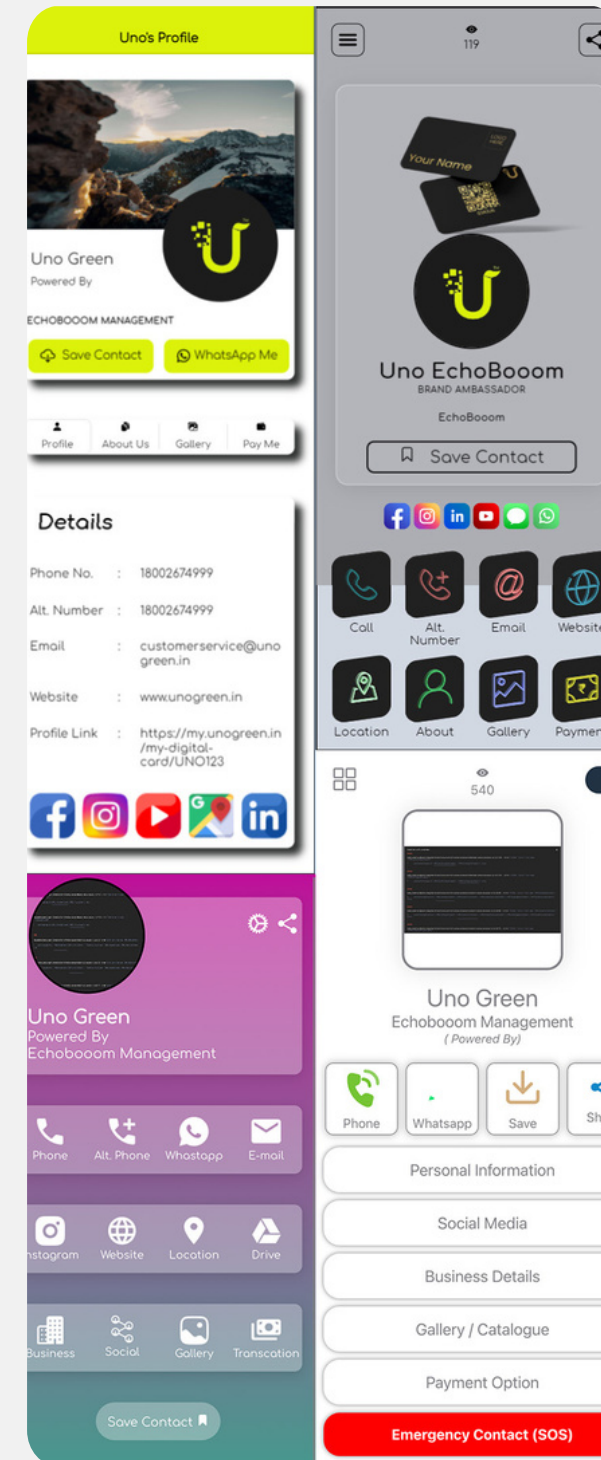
Uno's Profile

Uno Green
Powered By
ECHOBOOOM MANAGEMENT

Save Contact
WhatsApp Me

Profile
About Us
Gallery
Pay Me

Details

Phone No. : 18002674999
Alt. Number : 18002674999
Email : customerservice@unogreen.in
Website : www.unogreen.in
Profile Link : https://my.unogreen.in/my-digital-card/UNO123

Uno Green
Powered By
Echobooom Management

Phone
Alt. Phone
Whastapp
E-mail

nstagram
Website
Location
Drive

Business
Social
Gallery
Transcation

Save Contact

119

Your Name

Uno EchoBooom
BRAND AMBASSADOR
EchoBooom

Save Contact

Call
Alt. Number
Email
Website
Location
About
Gallery
Paymen

540

Uno Green
Echobooom Management
( Powered By)

Phone
Whatsapp
Save
Sh

Personal Information
Social Media
Business Details
Gallery / Catalogue
Payment Option
Emergency Contact (SOS)